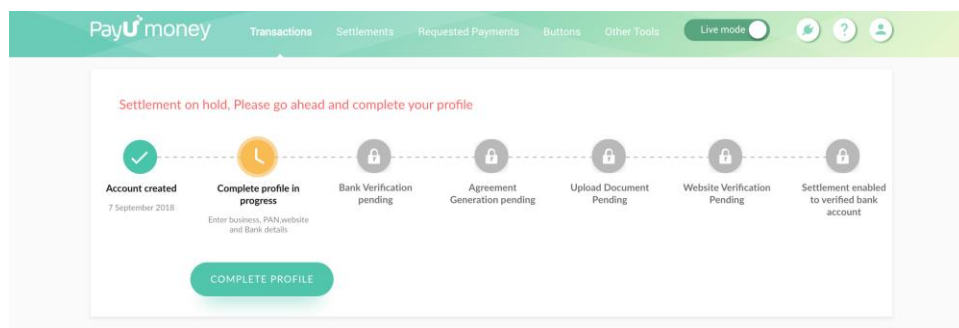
PayU money

Transactions Settlements Requested Payments Buttons Other Tools Live mode

Settlement on hold, Please go ahead and complete your profile

Account created
7 September 2018

Complete profile in progress
Enter business, PAN,website and Bank details

Bank Verification pending

Agreement Generation pending

Upload Document Pending

Website Verification Pending

Settlement enabled to verified bank account

COMPLETE PROFILE